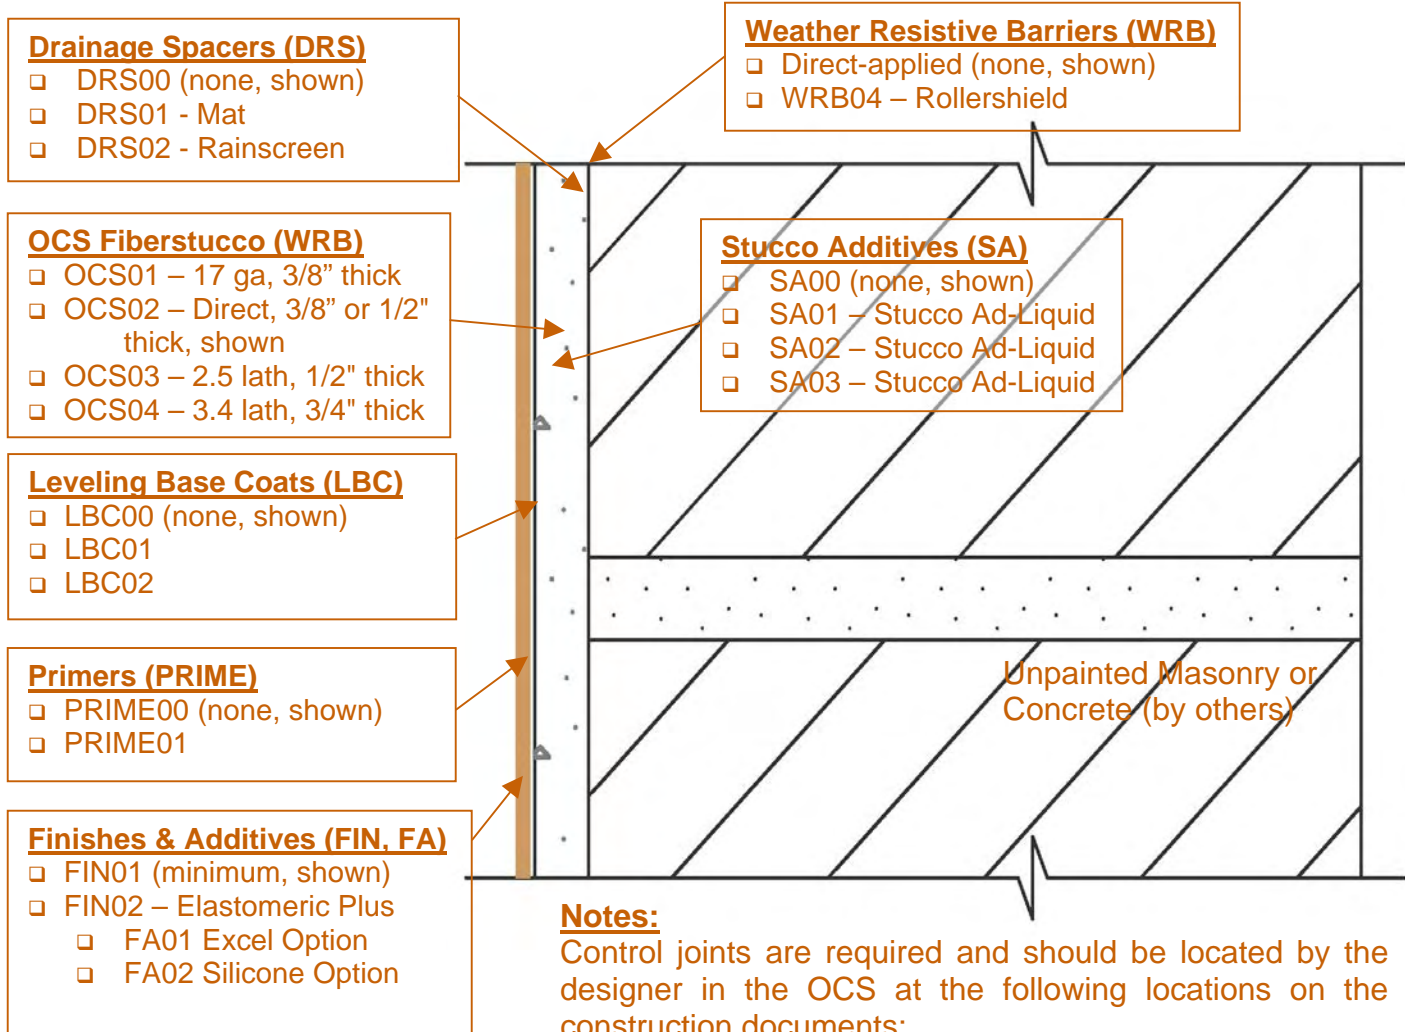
Drainage Spacers (DRS)
❑ DRS00 (none, shown)
❑ DRS01 - Mat
❑ DRS02 - Rainscreen

Weather Resistive Barriers (WRB)
❑ Direct-applied (none, shown)
❑ WRB04 – Rollershield

OCS Fiberstucco (WRB)
❑ OCS01 – 17 ga, 3/8" thick
❑ OCS02 – Direct, 3/8" or 1/2" thick, shown
❑ OCS03 – 2.5 lath, 1/2" thick
❑ OCS04 – 3.4 lath, 3/4" thick

Stucco Additives (SA)
❑ SA00 (none, shown)
❑ SA01 – Stucco Ad-Liquid
❑ SA02 – Stucco Ad-Liquid
❑ SA03 – Stucco Ad-Liquid

Leveling Base Coats (LBC)
❑ LBC00 (none, shown)
❑ LBC01
❑ LBC02

Primers (PRIME)
❑ PRIME00 (none, shown)
❑ PRIME01

Unpainted Masonry or Concrete (by others)

Finishes & Additives (FIN, FA)
❑ FIN01 (minimum, shown)
❑ FIN02 – Elastomeric Plus
❑ FA01 Excel Option
❑ FA02 Silicone Option

Notes:
Control joints are required and should be located by the designer in the OCS at the following locations on the construction documents: